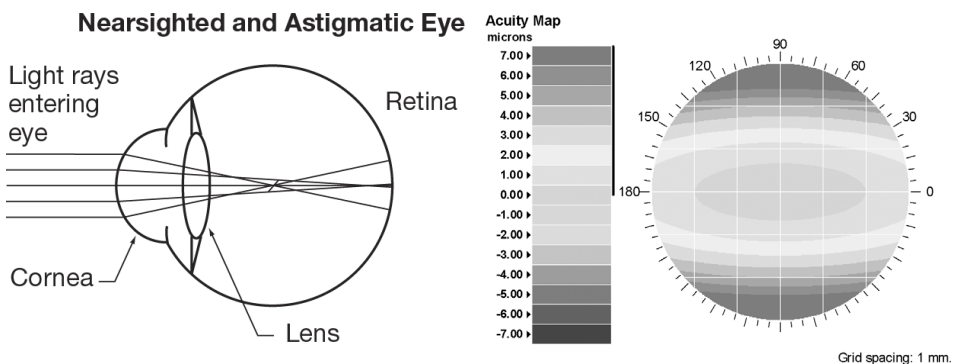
Nearsighted and Astigmatic Eye

Light rays entering eye

Retina

Cornea

Lens

Acuity Map
microns
7.00
6.00
5.00
4.00
3.00
2.00
1.00
0.00
-1.00
-2.00
-3.00
-4.00
-5.00
-6.00
-7.00

90
120
60
150
30
180
0

Grid spacing: 1 mm.